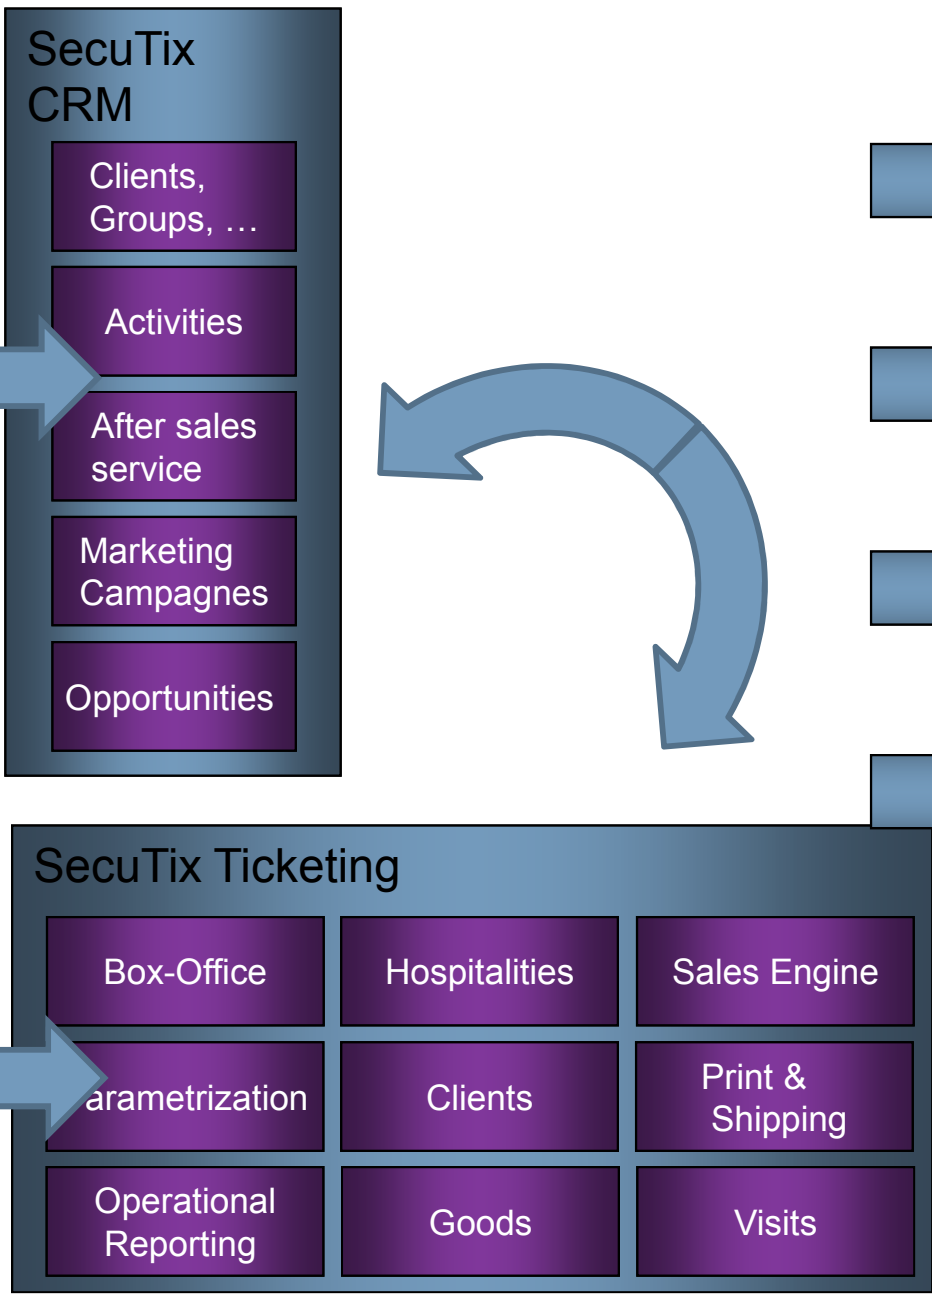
SecuTix CRM

Clients, Groups, …

Activities

After sales service

Marketing Campagnes

Opportunities

SecuTix Ticketing

| Box-Office | Hospitalities | Sales Engine |
|---|---|---|
| arametrization | Clients | Print & Shipping |
| Operational Reporting | Goods | Visits |